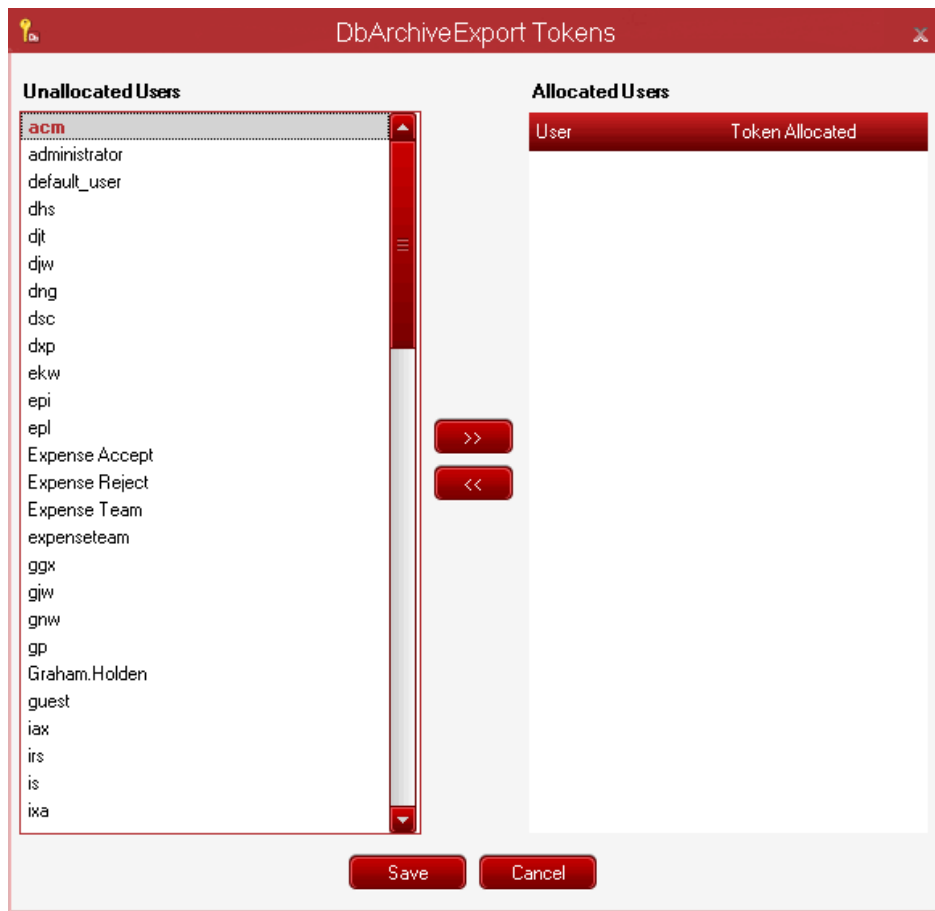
DbArchiveExport Tokens

Unallocated Users

acm
administrator
default_user
dhs
djt
djw
dng
dsc
dxp
ekw
epi
epl
Expense Accept
Expense Reject
Expense Team
expenseteam
ggx
gjw
gnw
gp
Graham.Holden
guest
iax
irs
is
ixa

>>
<<

Allocated Users

| User | Token Allocated |
|---|---|

Save
Cancel